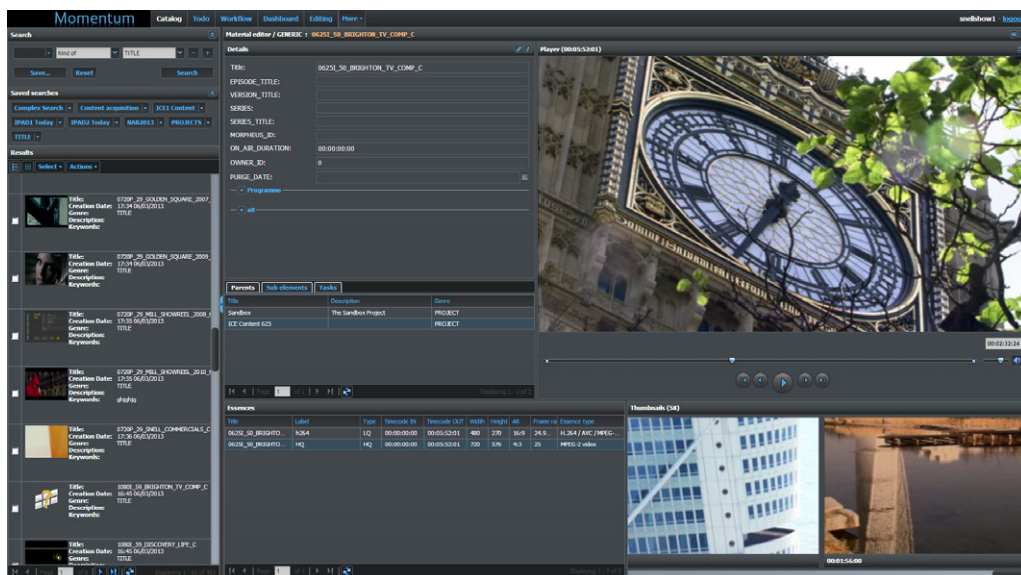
Momentum Catalog Todo Workflow Dashboard Editing More

snellshow1 - logout

Search

Kind of TITLE

Save... Reset Search

Saved searches

Complex Search Content acquisition ICE1 Content IPAD1 Today IPAD2 Today NAB2013 PROJECTS TITLE

Results

Select Actions

Title: 0720P_29_GOLDEN_SQUARE_2007_
Creation Date: 17:34 06/03/2013
Genre: TITLE
Description:
Keywords:

Title: 0720P_29_GOLDEN_SQUARE_2009_
Creation Date: 17:34 06/03/2013
Genre: TITLE
Description:
Keywords:

Title: 0720P_29_MILL_SHOWREEL_2008_
Creation Date: 17:35 06/03/2013
Genre: TITLE
Description:
Keywords:

Title: 0720P_29_MILL_SHOWREEL_2010_
Creation Date: 17:35 06/03/2013
Genre: TITLE
Description:
Keywords: ghjghjg

Title: 0720P_29_SNELL_COMMERCIALS_C
Creation Date: 17:36 06/03/2013
Genre: TITLE
Description:
Keywords:

Title: 1080I_59_BRIGHTON_TV_COMP_C
Creation Date: 16:45 06/03/2013
Genre: TITLE
Description:
Keywords:

Title: 1080I_59_DISCOVERY_LIFE_C
Creation Date: 16:45 06/03/2013
Genre: TITLE

Page 1 Displaying 1 - 60 of 45

Material editor / GENERIC : 0625I_50_BRIGHTON_TV_COMP_C

Details

Title: 0625I_50_BRIGHTON_TV_COMP_C
EPISODE_TITLE:
VERSION_TITLE:
SERIES:
SERIES_TITLE:
MORPHEUS_ID:
ON_AIR_DURATION: 00:00:00:00
OWNER_ID: 0
PURGE_DATE:

Programme

edit

Parents Sub-elements Tasks

| Title | Description | Genre |
|---|---|---|
| Sandbox | The Sandbox Project | PROJECT |
| ICE Content 625 | | PROJECT |

Page 1 of 1 Displaying 1 - 2 of 2

Player (00:05:52:01)

00:02:12:24

Essences

| Title | Label | Type | Timecode IN | Timecode OUT | Width | Height | AR | Frame ra | Essence type |
|---|---|---|---|---|---|---|---|---|---|
| 0625I_50_BRIGHTO... | h264 | LQ | 00:00:00:00 | 00:05:52:01 | 480 | 270 | 16:9 | 24.9... | H.264 / AVC / MPEG-... |
| 0625I_50_BRIGHTO... | HQ | HQ | 00:00:00:00 | 00:05:52:01 | 720 | 576 | 4:3 | 25 | MPEG-2 video |

Page 1 of 1 Displaying 1 - 2 of 2

Thumbnails (58)

00:01:56:00